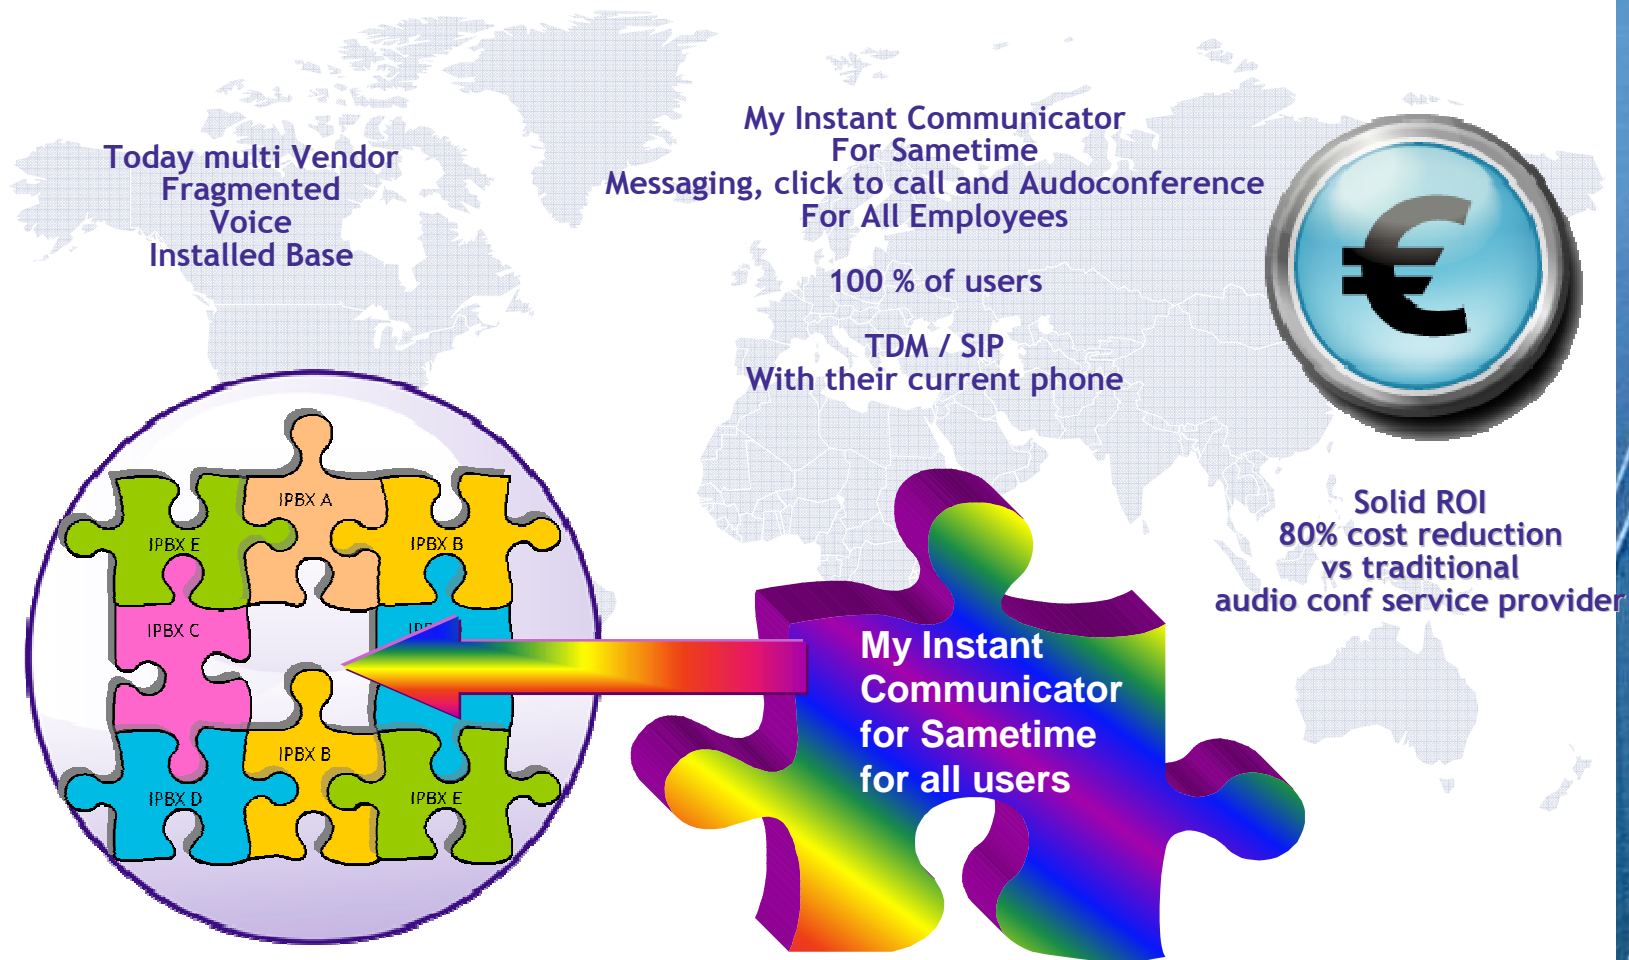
Today multi Vendor
Fragmented
Voice
Installed Base

My Instant Communicator
For Sametime
Messaging, click to call and Audoconference
For All Employees

100 % of users

TDM / SIP
With their current phone

IPBX A

IPBX E

IPBX B

IPBX C

IPB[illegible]

IPBX B

IPBX D

IPBX E

My Instant Communicator for Sametime for all users

Solid ROI
80% cost reduction
vs traditional
audio conf service provider